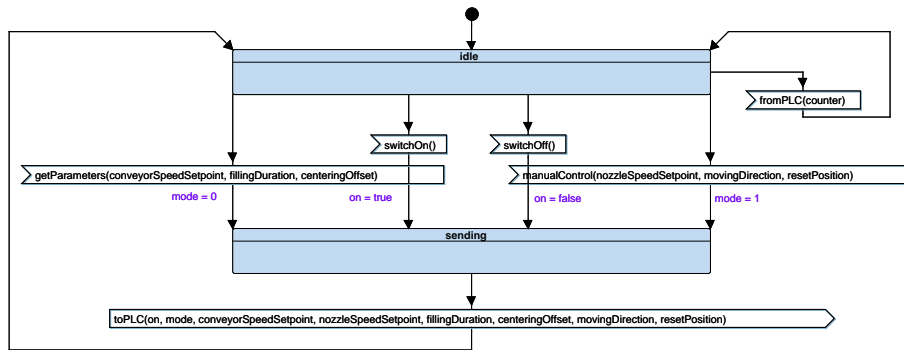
idle

fromPLC(counter)

switchOn()

switchOff()

getParameters(conveyorSpeedSetpoint, fillingDuration, centeringOffset)

manualControl(nozzleSpeedSetpoint, movingDirection, resetPosition)

mode = 0

on = true

on = false

mode = 1

sending

toPLC(on, mode, conveyorSpeedSetpoint, nozzleSpeedSetpoint, fillingDuration, centeringOffset, movingDirection, resetPosition)